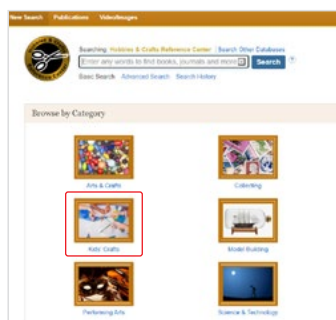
New Search Publications Video/Images

Searching: Hobbies & Crafts Reference Center | Search Other Databases

Enter any words to find books, journals and more

Search

Basic Search Advanced Search Search History

Browse by Category

Arts & Crafts

Collecting

Kids' Crafts

Model Building

Performing Arts

Science & Technology